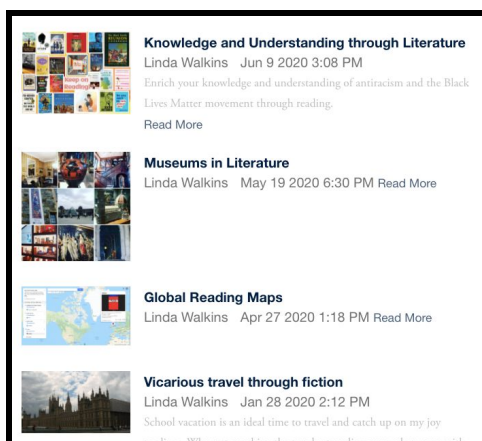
Knowledge and Understanding through Literature
Linda Walkins Jun 9 2020 3:08 PM
Enrich your knowledge and understanding of antiracism and the Black Lives Matter movement through reading.
Read More

Museums in Literature
Linda Walkins May 19 2020 6:30 PM Read More

Global Reading Maps
Linda Walkins Apr 27 2020 1:18 PM Read More

Vicarious travel through fiction
Linda Walkins Jan 28 2020 2:12 PM
School vacation is an ideal time to travel and catch up on my joy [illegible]